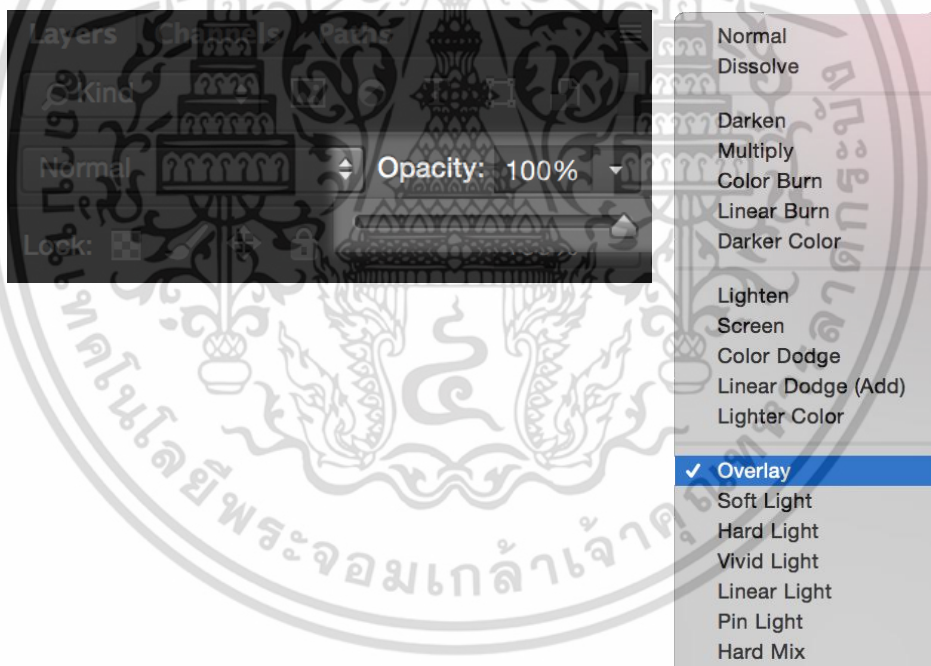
Layers Channels Paths

Kind

Normal

Opacity: 100%

Lock:

Normal
Dissolve

Darken
Multiply
Color Burn
Linear Burn
Darker Color

Lighten
Screen
Color Dodge
Linear Dodge (Add)
Lighter Color

✓ Overlay
Soft Light
Hard Light
Vivid Light
Linear Light
Pin Light
Hard Mix

ทคโนโลยีพระจอมเกล้าเจ้าคุณ